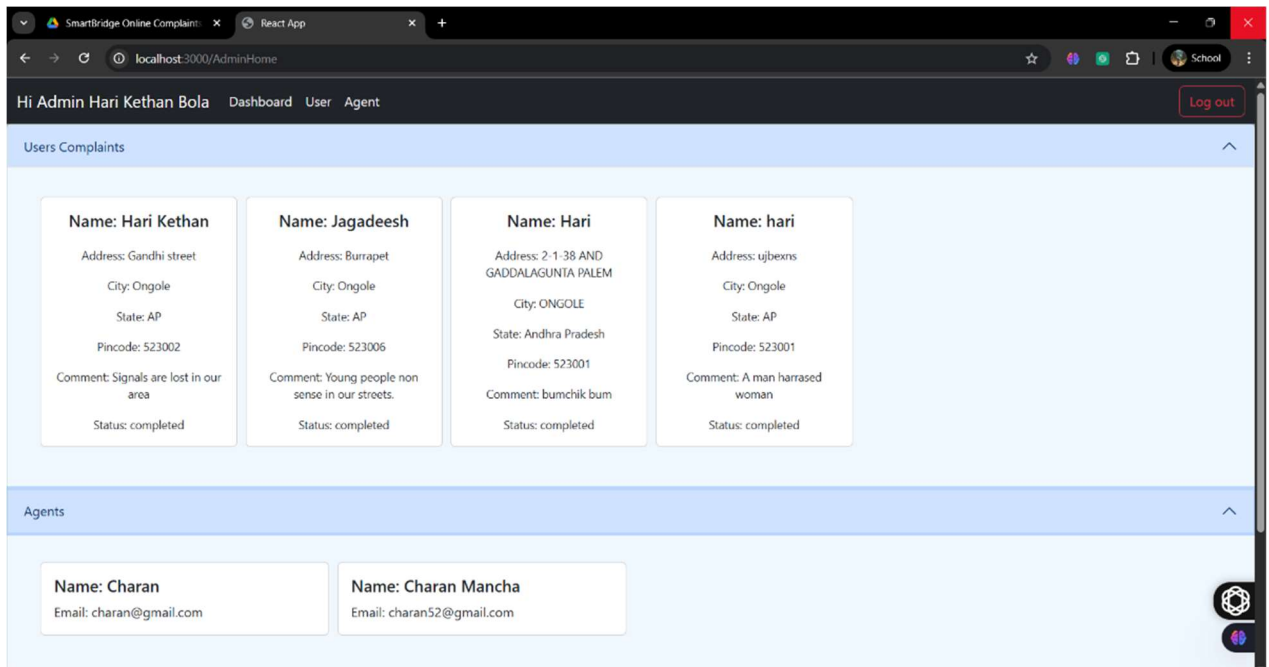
SmartBridge Online Complaints
React App
localhost:3000/AdminHome
School

Hi Admin Hari Kethan Bola Dashboard User Agent
Log out

Users Complaints

Name: Hari Kethan
Address: Gandhi street
City: Ongole
State: AP
Pincode: 523002
Comment: Signals are lost in our area
Status: completed

Name: Jagadeesh
Address: Burrapet
City: Ongole
State: AP
Pincode: 523006
Comment: Young people non sense in our streets.
Status: completed

Name: Hari
Address: 2-1-38 AND GADDALAGUNTA PALEM
City: ONGOLE
State: Andhra Pradesh
Pincode: 523001
Comment: bumchik bum
Status: completed

Name: hari
Address: ujbexns
City: Ongole
State: AP
Pincode: 523001
Comment: A man harrased woman
Status: completed

Agents

Name: Charan
Email: charan@gmail.com

Name: Charan Mancha
Email: charan52@gmail.com